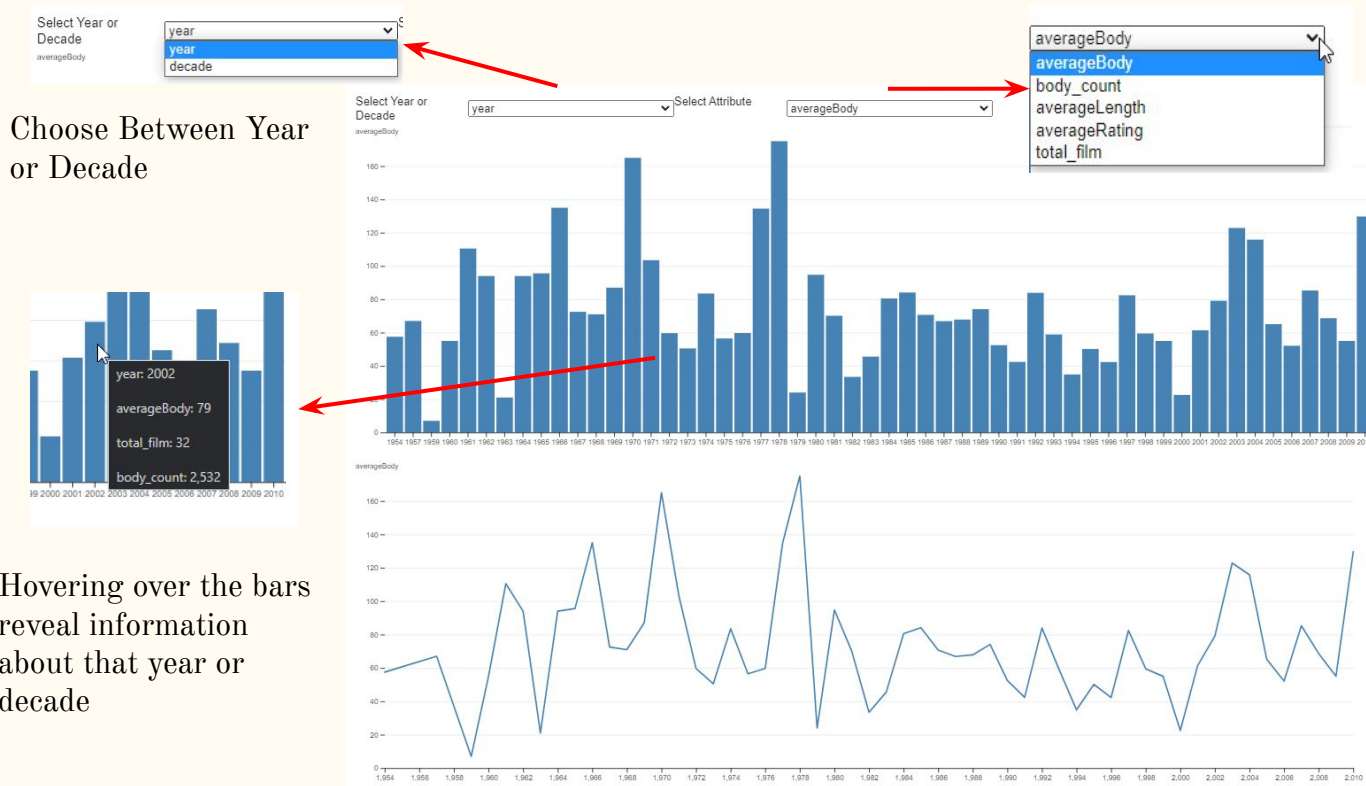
Select Year or Decade
averageBody
year
year
decade

averageBody
averageBody
body_count
averageLength
averageRating
total_film

Choose Between Year or Decade

Select Year or Decade
averageBody
year
Select Attribute
averageBody

160
140
120
100
80
60
40
0

1954 1957 1959 1960 1961 1962 1963 1964 1965 1966 1967 1968 1969 1970 1971 1972 1973 1974 1975 1976 1977 1978 1979 1980 1981 1982 1983 1984 1985 1986 1987 1988 1989 1990 1991 1992 1993 1994 1995 1996 1997 1998 1999 2000 2001 2002 2003 2004 2005 2006 2007 2008 2009 20

year: 2002
averageBody: 79
total_film: 32
body_count: 2,532

99 2000 2001 2002 2003 2004 2005 2006 2007 2008 2009 2010

averageBody
160
140
120
100
80
60
40
20
0
1,954 1,956 1,958 1,960 1,962 1,964 1,966 1,968 1,970 1,972 1,974 1,976 1,978 1,980 1,982 1,984 1,986 1,988 1,990 1,992 1,994 1,996 1,998 2,000 2,002 2,004 2,006 2,008 2,010

Hovering over the bars reveal information about that year or decade